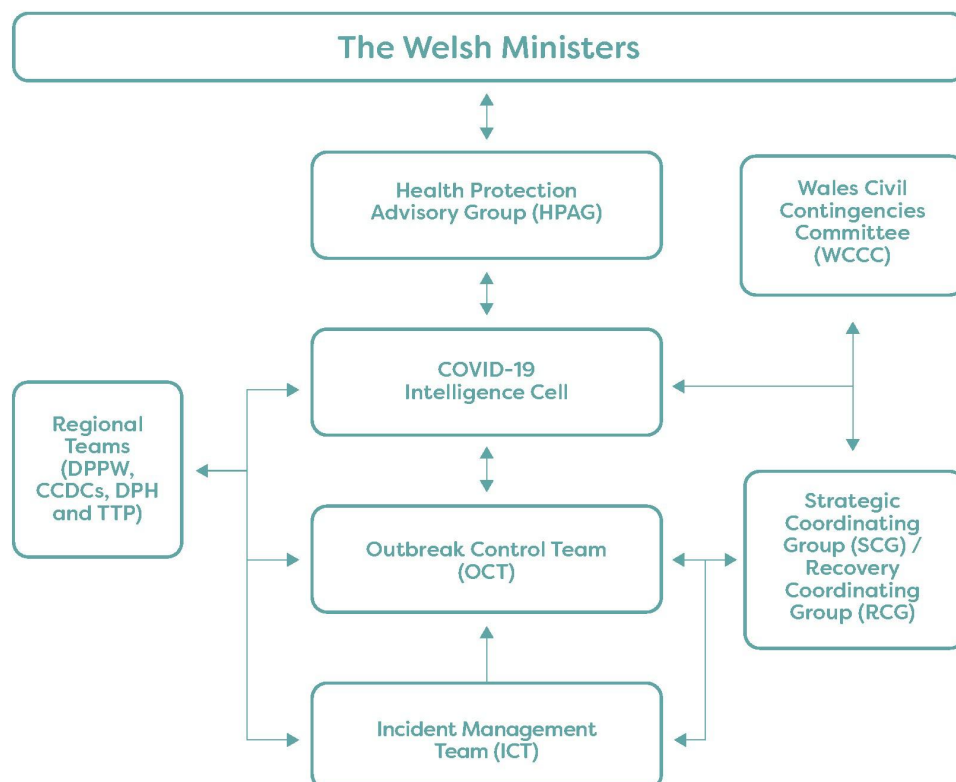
The Welsh Ministers

Health Protection Advisory Group (HPAG)

Wales Civil Contingencies Committee (WCCC)

COVID-19 Intelligence Cell

Regional Teams (DPPW, CCDCs, DPH and TTP)

Outbreak Control Team (OCT)

Strategic Coordinating Group (SCG) / Recovery Coordinating Group (RCG)

Incident Management Team (ICT)